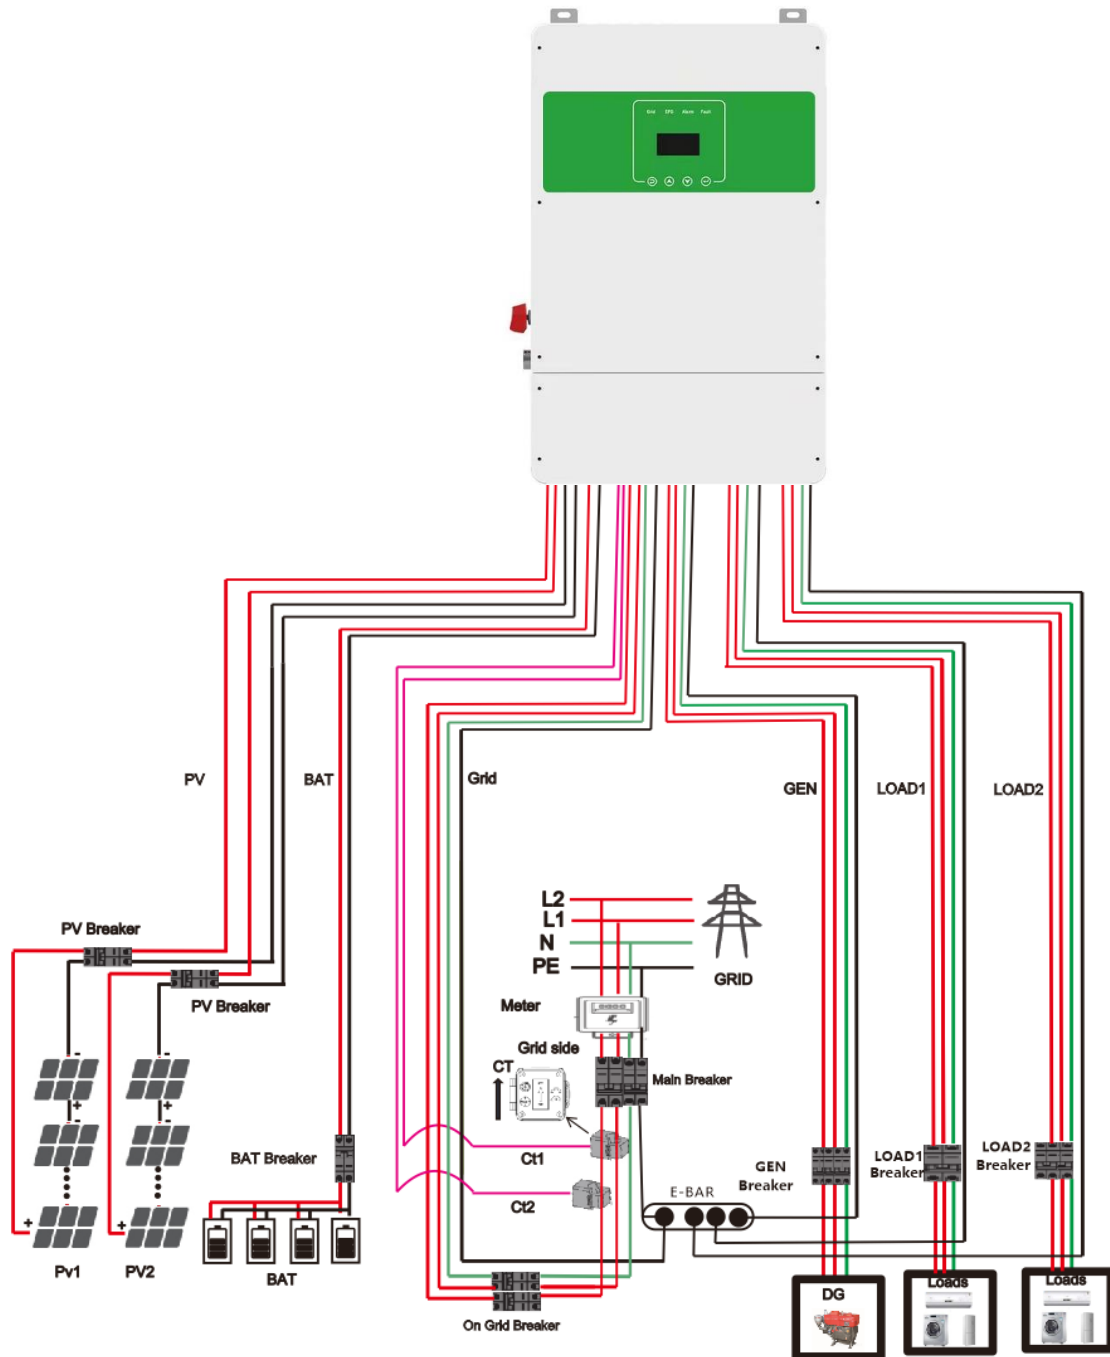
Grid EPS Alarm Fault

PV

BAT

Grid

GEN

LOAD1

LOAD2

L2
L1
N
PE

GRID

PV Breaker

PV Breaker

Meter

Grid side

CT

Main Breaker

BAT Breaker

Ct1

Ct2

GEN Breaker

LOAD1 Breaker

LOAD2 Breaker

E-BAR

Pv1

PV2

BAT

On Grid Breaker

DG

Loads

Loads